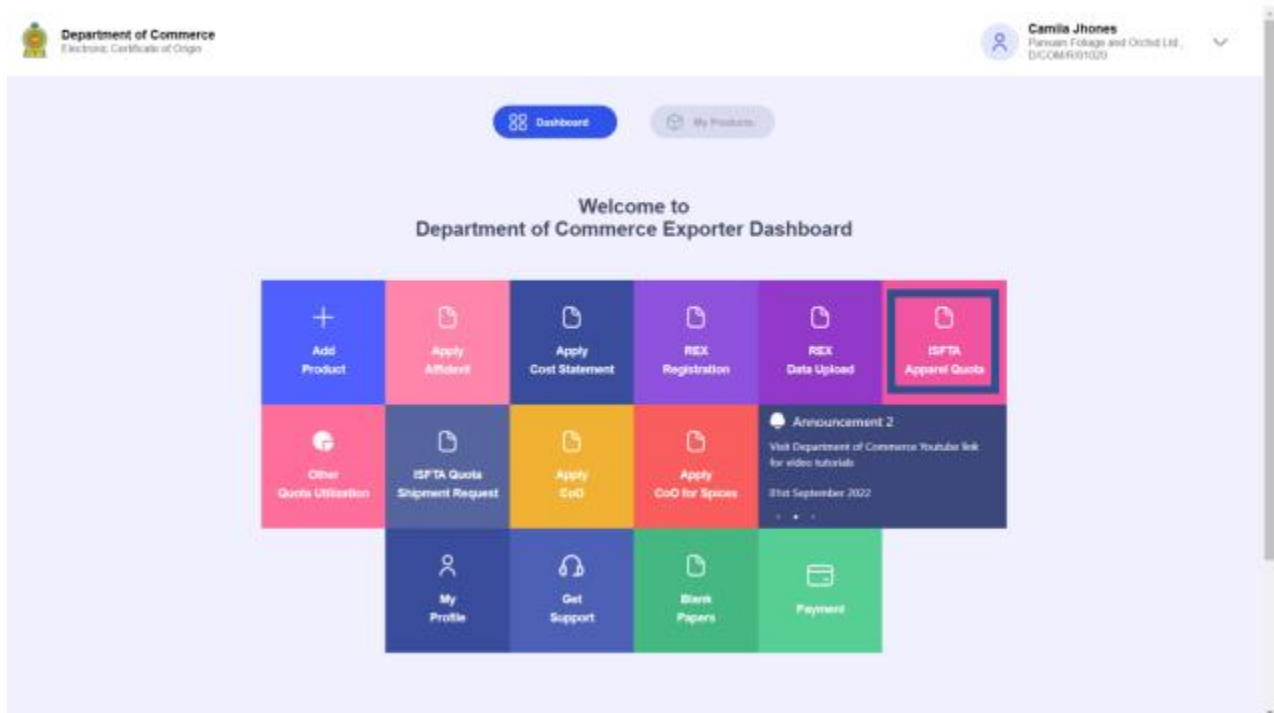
Department of Commerce
Electronic Certificate of Origin

Camila Jhones
Panuam Foliage and Orchid Ltd.
D/COM/R/01020

Dashboard
My Products

Welcome to
Department of Commerce Exporter Dashboard

Add Product

Apply Affidavit

Apply Cost Statement

REX Registration

REX Data Upload

ISFTA Apparel Quota

Other Quota Utilization

ISFTA Quota Shipment Request

Apply CoO

Apply CoO for Spices

Announcement 2
Visit Department of Commerce Youtube link for video tutorials
01st September 2022

My Profile

Get Support

Blank Papers

Payment